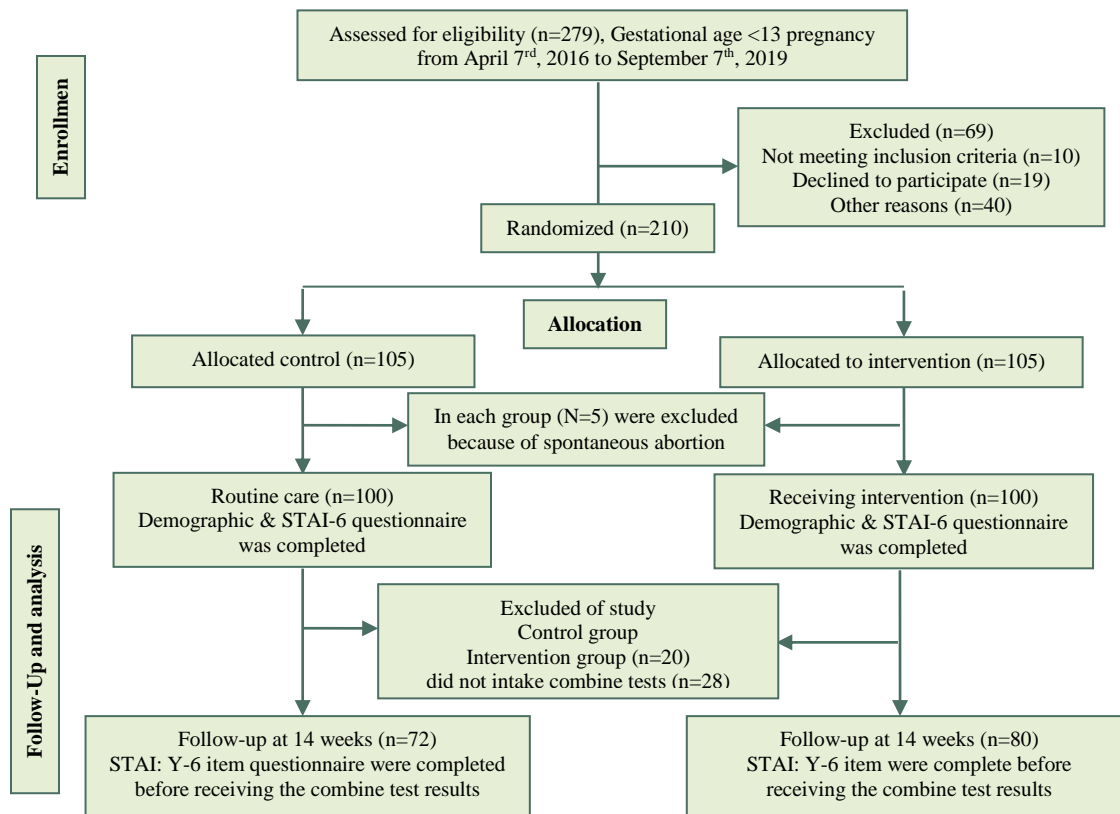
Assessed for eligibility (n=279), Gestational age <13 pregnancy from April 7$^{rd}$, 2016 to September 7$^{th}$, 2019

Enrollmen

Excluded (n=69)
Not meeting inclusion criteria (n=10)
Declined to participate (n=19)
Other reasons (n=40)

Randomized (n=210)

Allocation

Allocated control (n=105)

Allocated to intervention (n=105)

In each group (N=5) were excluded because of spontaneous abortion

Routine care (n=100)
Demographic & STAI-6 questionnaire was completed

Receiving intervention (n=100)
Demographic & STAI-6 questionnaire was completed

Follow-Up and analysis

Excluded of study
Control group
Intervention group (n=20)
did not intake combine tests (n=28)

Follow-up at 14 weeks (n=72)
STAI: Y-6 item questionnaire were completed before receiving the combine test results

Follow-up at 14 weeks (n=80)
STAI: Y-6 item were complete before receiving the combine test results